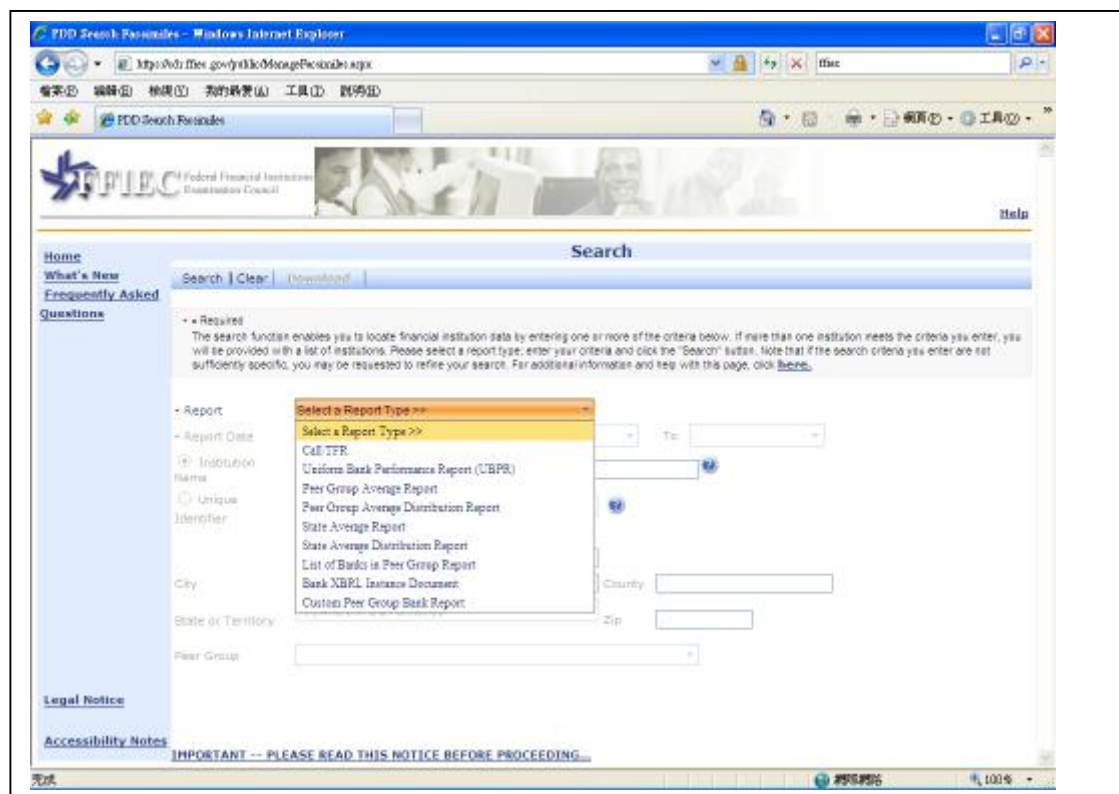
FDD Search Facsimiles - Windows Internet Explorer

https://cdr.ffiec.gov/public/ManageFacsimiles.aspx

ffiec

檔案(F) 編輯(E) 檢視(V) 我的最愛(A) 工具(T) 說明(H)

FDD Search Facsimiles

網頁(P) 工具(O)

FFIEC Federal Financial Institutions Examination Council

Help

Home

What's New

Frequently Asked Questions

Search

Search | Clear | Download

• = Required

The search function enables you to locate financial institution data by entering one or more of the criteria below. If more than one institution meets the criteria you enter, you will be provided with a list of institutions. Please select a report type, enter your criteria and click the "Search" button. Note that if the search criteria you enter are not sufficiently specific, you may be requested to refine your search. For additional information and help with this page, click here.

• Report

Select a Report Type >>

• Report Date

To:

Institution Name

Unique Identifier

Select a Report Type >>

Call TFR

Uniform Bank Performance Report (UBPR)

Peer Group Average Report

Peer Group Average Distribution Report

State Average Report

State Average Distribution Report

List of Banks in Peer Group Report

Bank XBRL Instance Document

Custom Peer Group Bank Report

City

County

State or Territory

Zip

Peer Group

Legal Notice

Accessibility Notes

IMPORTANT -- PLEASE READ THIS NOTICE BEFORE PROCEEDING...

完成

網際網路

100%